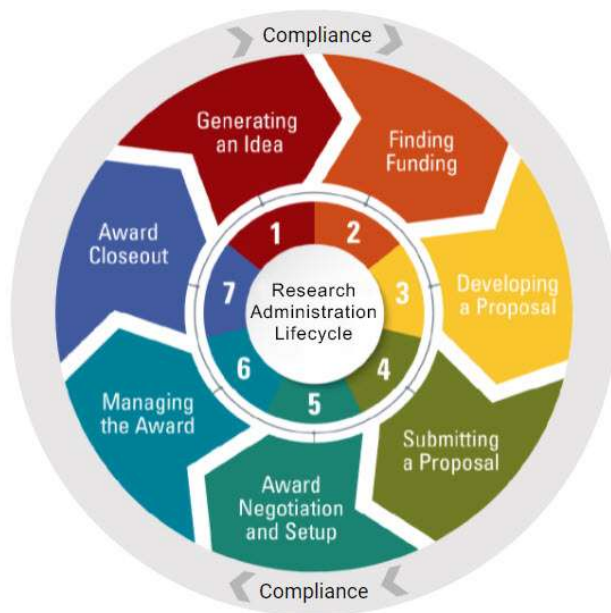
Compliance

Generating an Idea

Finding Funding

Developing a Proposal

Submitting a Proposal

Award Negotiation and Setup

Managing the Award

Award Closeout

1
2
3
4
5
6
7

Research Administration Lifecycle

Compliance